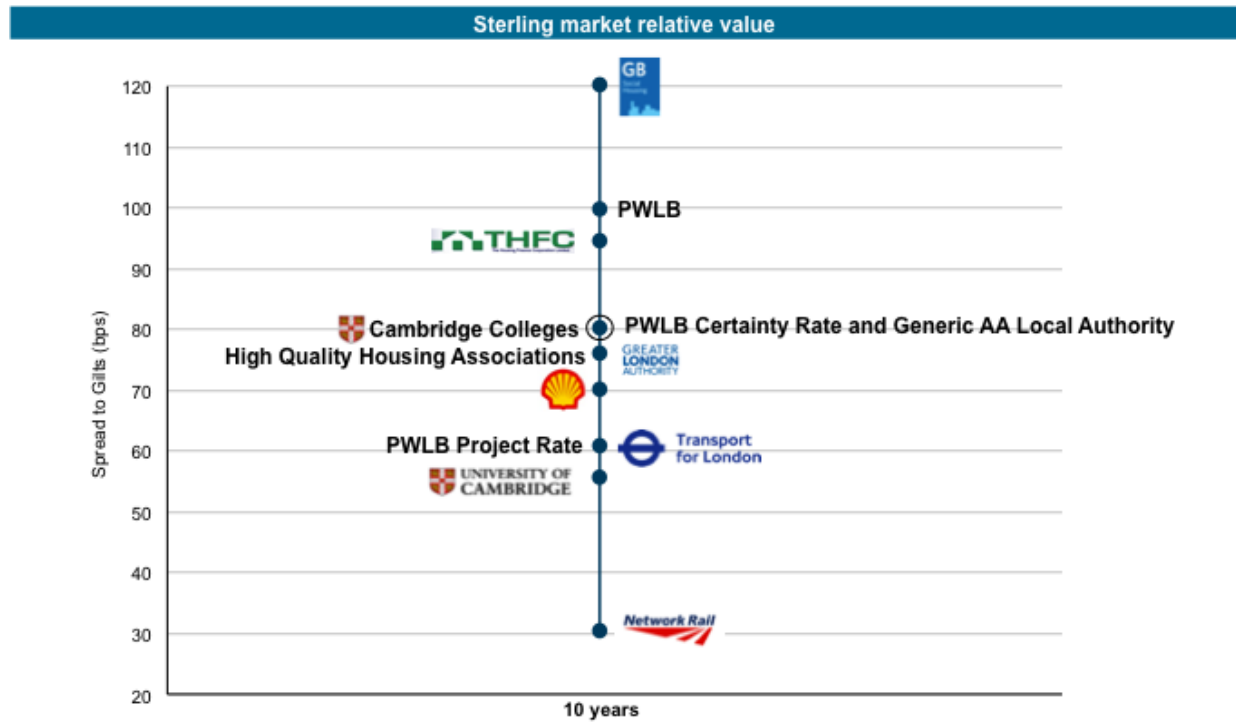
Sterling market relative value

Spread to Gilts (bps)

120
110
100
90
80
70
60
50
40
30
20

GB Social Housing

PWLB

THFC

Cambridge Colleges

PWLB Certainty Rate and Generic AA Local Authority

High Quality Housing Associations

GREATER LONDON AUTHORITY

PWLB Project Rate

Transport for London

UNIVERSITY OF CAMBRIDGE

Network Rail

10 years